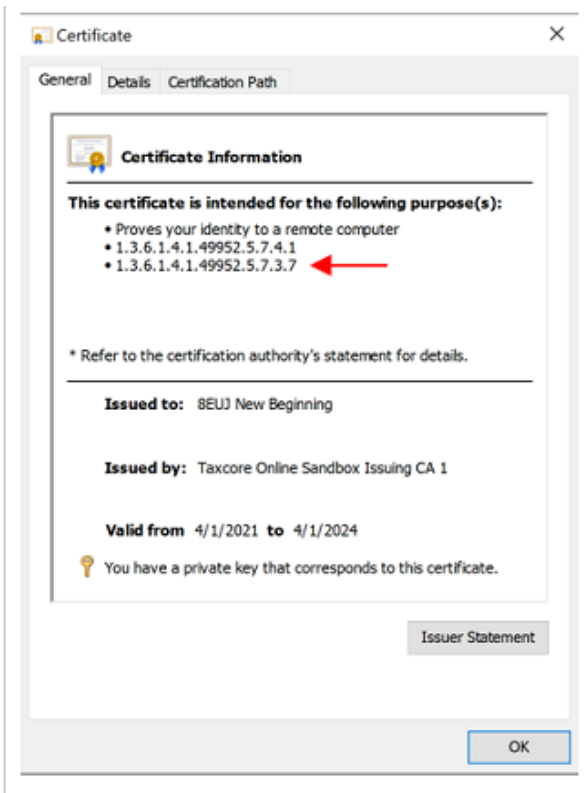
Certificate

General Details Certification Path

Certificate Information

This certificate is intended for the following purpose(s):

• Proves your identity to a remote computer
• 1.3.6.1.4.1.49952.5.7.4.1
• 1.3.6.1.4.1.49952.5.7.3.7

* Refer to the certification authority's statement for details.

Issued to: 8EUJ New Beginning

Issued by: Taxcore Online Sandbox Issuing CA 1

Valid from 4/1/2021 to 4/1/2024

You have a private key that corresponds to this certificate.

Issuer Statement

OK